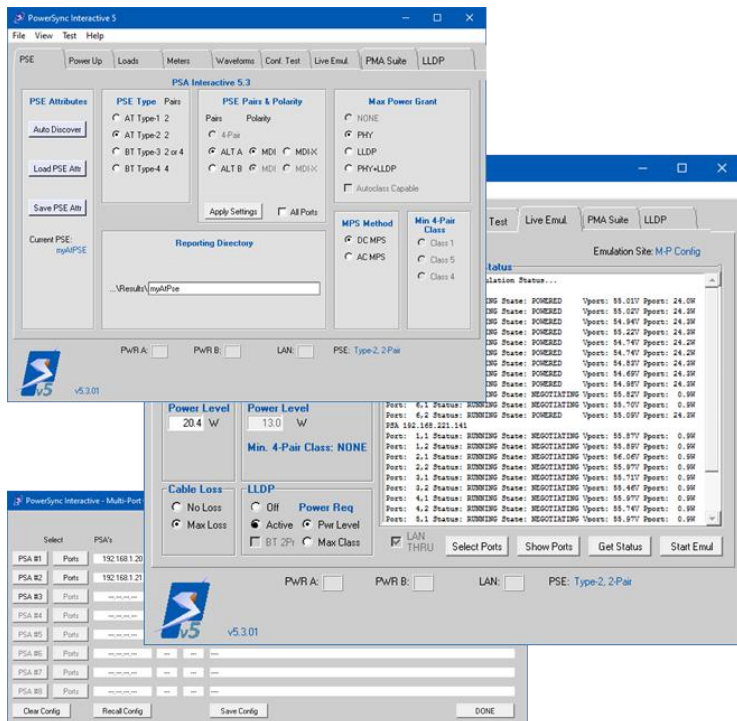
PowerSync Interactive 5

File View Test Help

PSE | Power Up | Loads | Meters | Waveforms | Conf. Test | Live Emul. | PMA Suite | LLDP

PSA Interactive 5.3

PSE Attributes

Auto Discover

Load PSE Attr

Save PSE Attr

Current PSE: myAtPSE

PSE Type Pairs

AT Type-1 2

AT Type-2 2

BT Type-3 2 or 4

BT Type-4 4

PSE Pairs & Polarity

Pairs Polarity

4-Pair

ALT A MDI MDI-X

ALT B MDI MDI-X

Apply Settings All Ports

Max Power Grant

NONE

PHY

LLDP

PHY+LLDP

Autoclass Capable

Reporting Directory

...\Results\myAtPse

MPS Method

DC MPS

AC MPS

Min 4-Pair Class

Class 1

Class 5

Class 4

PWR A: PWR B: LAN: PSE: Type-2, 2-Pair

v5.3.01

Test | Live Emul. | PMA Suite | LLDP

Emulation Site: M-P Config

Status

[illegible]lation Status...

Port: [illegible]NING State: POWERED Vport: 55.01V Pport: 24.0W
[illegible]NING State: POWERED Vport: 55.00V Pport: 24.3W
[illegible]NING State: POWERED Vport: 54.94V Pport: 24.3W
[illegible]NING State: POWERED Vport: 55.22V Pport: 24.3W
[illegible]NING State: POWERED Vport: 54.74V Pport: 24.2W
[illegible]NING State: POWERED Vport: 54.74V Pport: 24.2W
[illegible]NING State: POWERED Vport: 54.85V Pport: 24.3W
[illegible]NING State: POWERED Vport: 54.69V Pport: 24.3W
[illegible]NING State: POWERED Vport: 54.98V Pport: 24.3W
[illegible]NING State: NEGOTIATING Vport: 55.82V Pport: 0.9W
Port: 6,1 Status: RUNNING State: NEGOTIATING Vport: 55.80V Pport: 0.9W
Port: 6,2 Status: RUNNING State: NEGOTIATING Vport: 55.09V Pport: 24.0W
PSA 192.168.221.141
Port: 1,1 Status: RUNNING State: NEGOTIATING Vport: 55.87V Pport: 0.9W
Port: 1,2 Status: RUNNING State: NEGOTIATING Vport: 55.87V Pport: 0.9W
Port: 2,1 Status: RUNNING State: NEGOTIATING Vport: 56.06V Pport: 0.9W
Port: 2,2 Status: RUNNING State: NEGOTIATING Vport: 55.97V Pport: 0.9W
Port: 3,1 Status: RUNNING State: NEGOTIATING Vport: 55.71V Pport: 0.9W
Port: 3,2 Status: RUNNING State: NEGOTIATING Vport: 55.46V Pport: 0.9W
Port: 4,1 Status: RUNNING State: NEGOTIATING Vport: 55.97V Pport: 0.9W
Port: 4,2 Status: RUNNING State: NEGOTIATING Vport: 55.74V Pport: 0.9W
Port: 5,1 Status: RUNNING State: NEGOTIATING Vport: 55.97V Pport: 0.9W

Power Level 20.4 W

Power Level 13.0 W

Min. 4-Pair Class: NONE

Cable Loss

No Loss

Max Loss

LLDP

Off Power Req

Active Pwr Level

BT 2Pr Max Class

LAN THRU

Select Ports | Show Ports | Get Status | Start Emul

PWR A: PWR B: LAN: PSE: Type-2, 2-Pair

v5.3.01

PowerSync Interactive - Multi-Port

Select PSA's

PSA #1 Ports 192.168.1.20

PSA #2 Ports 192.168.1.21

PSA #3 Ports

PSA #4 Ports

PSA #5 Ports

PSA #6 Ports

PSA #7 Ports

PSA #8 Ports

Clear Config | Recall Config | Save Config | DONE